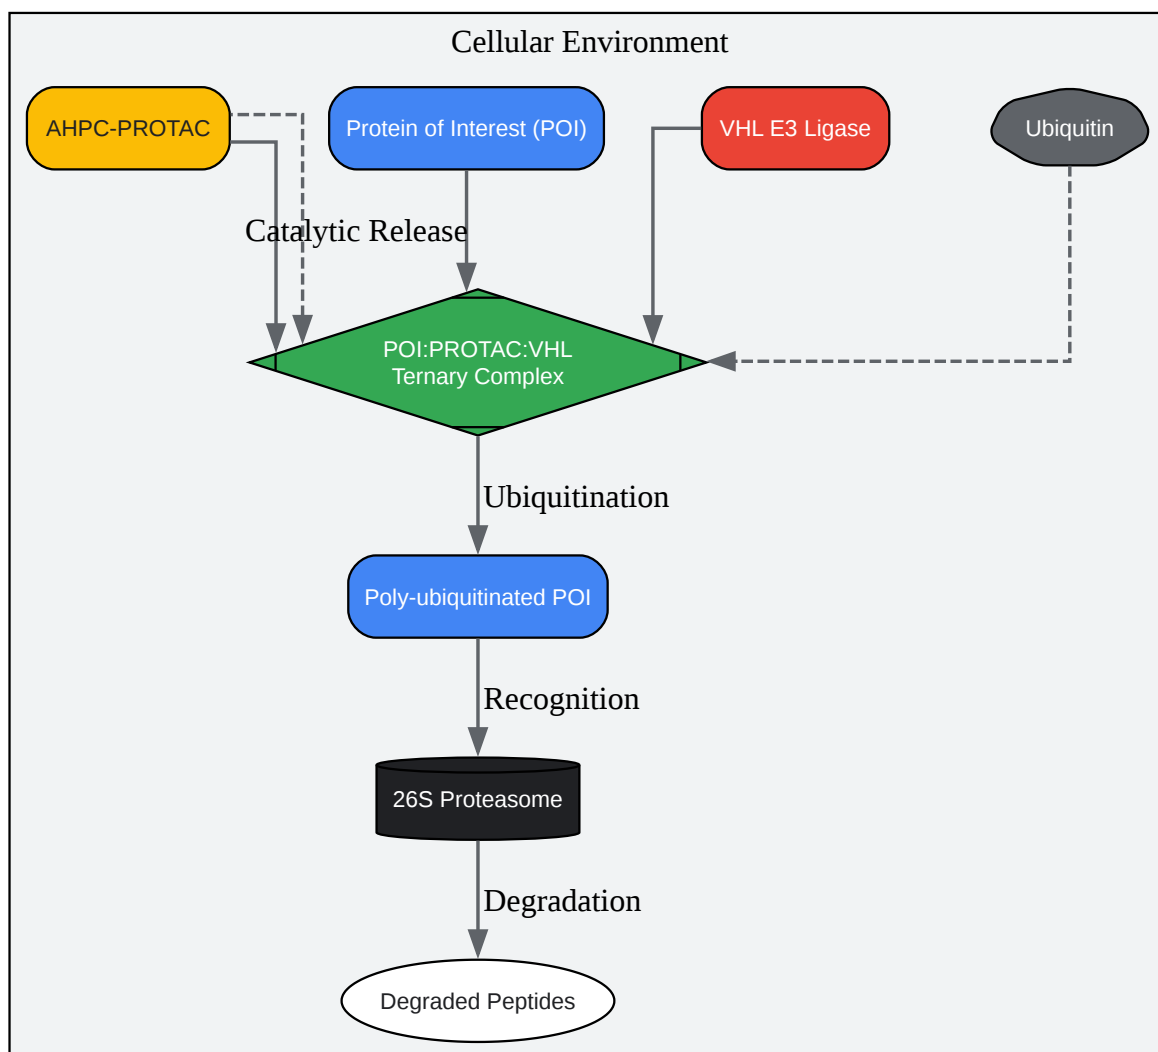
Cellular Environment

AHPC-PROTAC

Protein of Interest (POI)

VHL E3 Ligase

Ubiquitin

Catalytic Release

POI:PROTAC:VHL Ternary Complex

Ubiquitination

Poly-ubiquitinated POI

Recognition

26S Proteasome

Degradation

Degraded Peptides